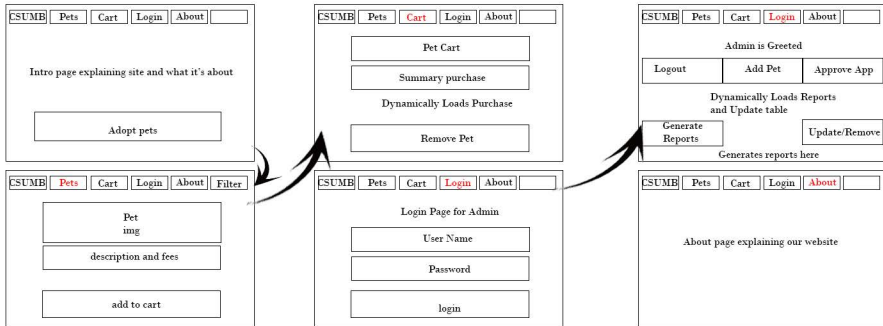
CSUMB Pets Cart Login About

Intro page explaining site and what it's about

Adopt pets

CSUMB Pets Cart Login About

Pet Cart

Summary purchase

Dynamically Loads Purchase

Remove Pet

CSUMB Pets Cart Login About

Admin is Greeted

Logout

Add Pet

Approve App

Dynamically Loads Reports and Update table

Generate Reports

Update/Remove

Generates reports here

CSUMB Pets Cart Login About Filter

Pet img

description and fees

add to cart

CSUMB Pets Cart Login About

Login Page for Admin

User Name

Password

login

CSUMB Pets Cart Login About

About page explaining our website